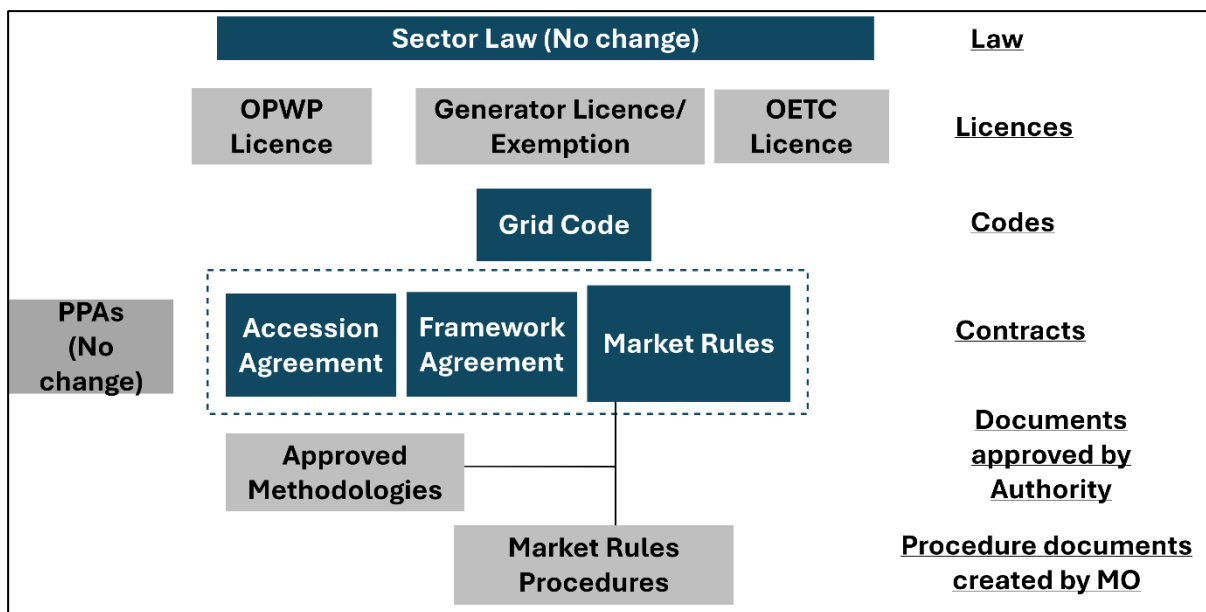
Sector Law (No change)

Law

OPWP Licence

Generator Licence/ Exemption

OETC Licence

Licences

Grid Code

Codes

PPAs (No change)

Accession Agreement

Framework Agreement

Market Rules

Contracts

Approved Methodologies

Documents approved by Authority

Market Rules Procedures

Procedure documents created by MO